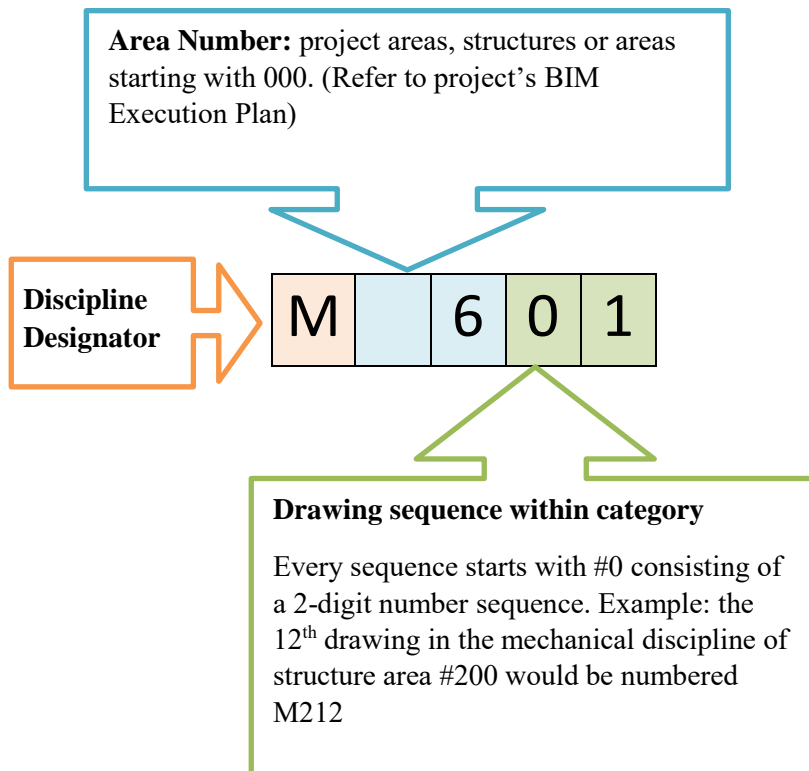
**Area Number:** project areas, structures or areas starting with 000. (Refer to project's BIM Execution Plan)

**Discipline Designator**

| M | | 6 | 0 | 1 |
|---|---|---|---|---|

**Drawing sequence within category**

Every sequence starts with #0 consisting of a 2-digit number sequence. Example: the $12^{th}$ drawing in the mechanical discipline of structure area #200 would be numbered M212